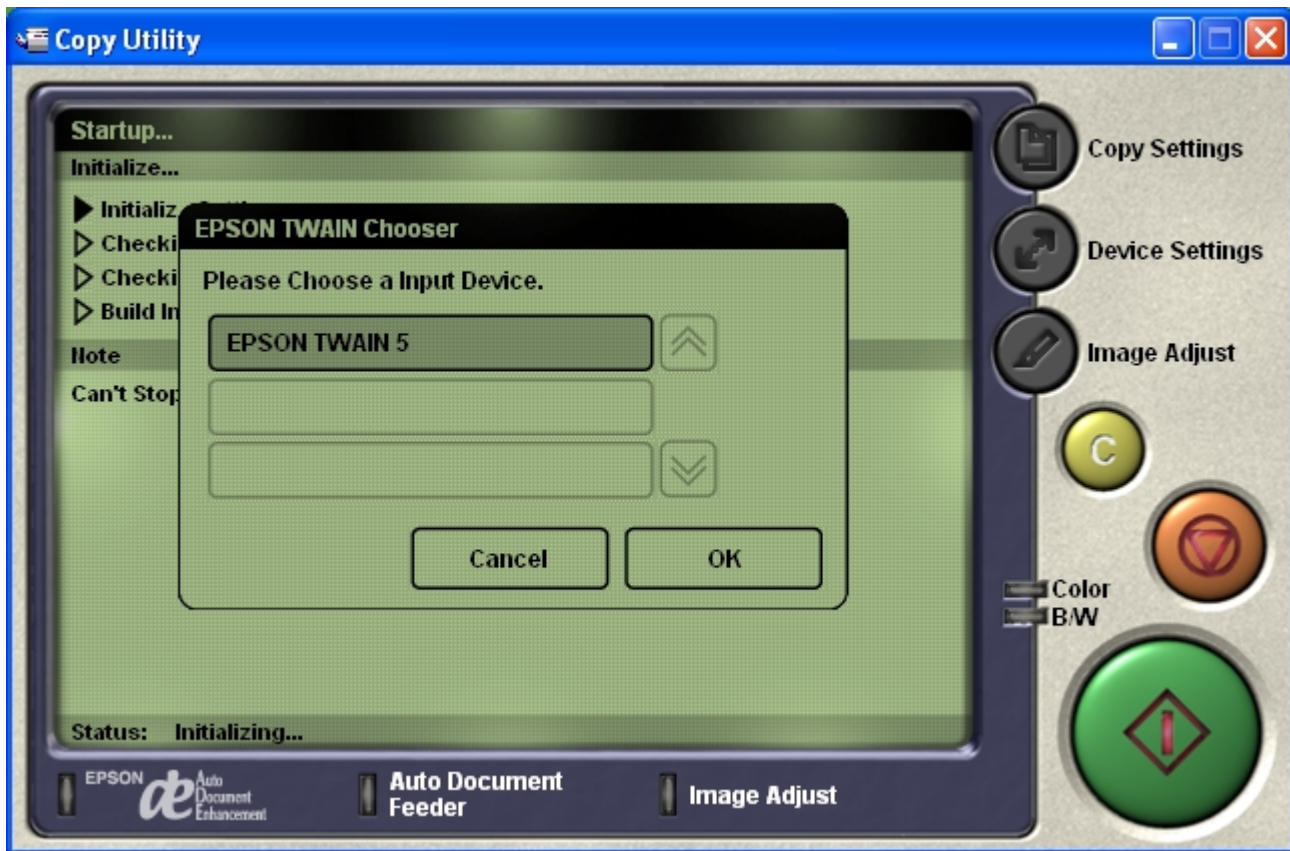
Copy Utility

Startup...

Initialize...

Initializ

Checki

Checki

Build In

Note

Can't Stop

EPSON TWAIN Chooser

Please Choose a Input Device.

EPSON TWAIN 5

Cancel

OK

Status: Initializing...

Copy Settings

Device Settings

Image Adjust

C

Color

B/W

EPSON

Auto Document Enhancement

Auto Document Feeder

Image Adjust